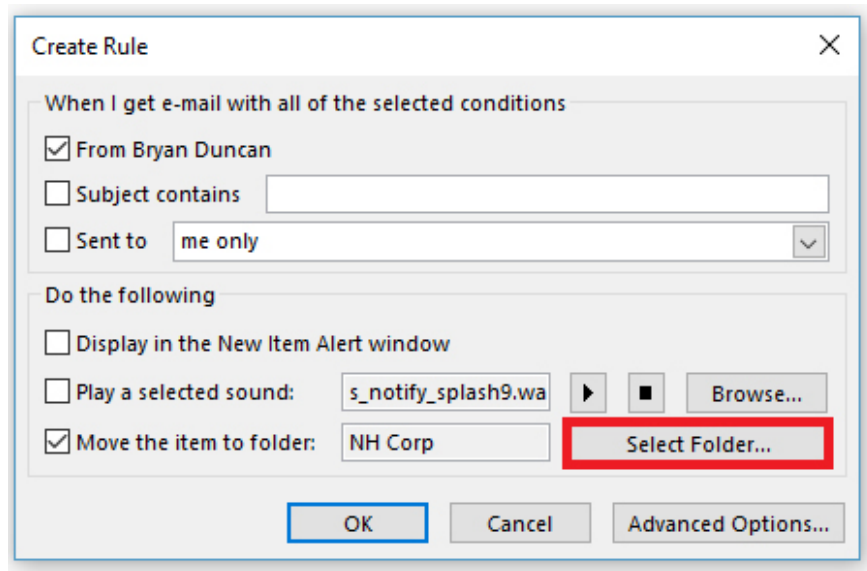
Create Rule

When I get e-mail with all of the selected conditions

From Bryan Duncan

Subject contains

Sent to me only

Do the following

Display in the New Item Alert window

Play a selected sound: s_notify_splash9.wa Browse...

Move the item to folder: NH Corp Select Folder...

OK Cancel Advanced Options...